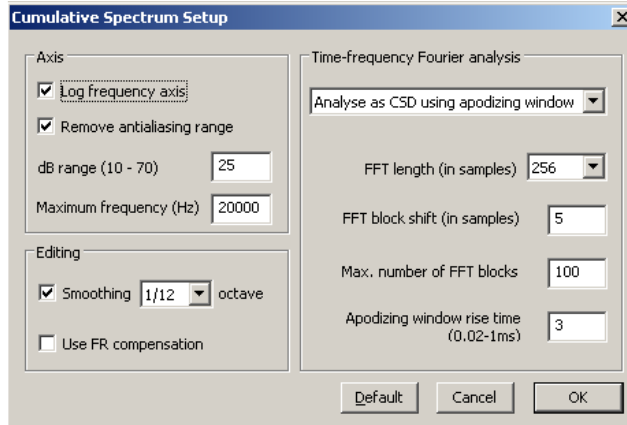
Cumulative Spectrum Setup

Axis

☑ Log frequency axis

☑ Remove antialiasing range

dB range (10 - 70) 25

Maximum frequency (Hz) 20000

Editing

☑ Smoothing 1/12 octave

☐ Use FR compensation

Time-frequency Fourier analysis

Analyse as CSD using apodizing window

FFT length (in samples) 256

FFT block shift (in samples) 5

Max. number of FFT blocks 100

Apodizing window rise time (0.02-1ms) 3

Default Cancel OK